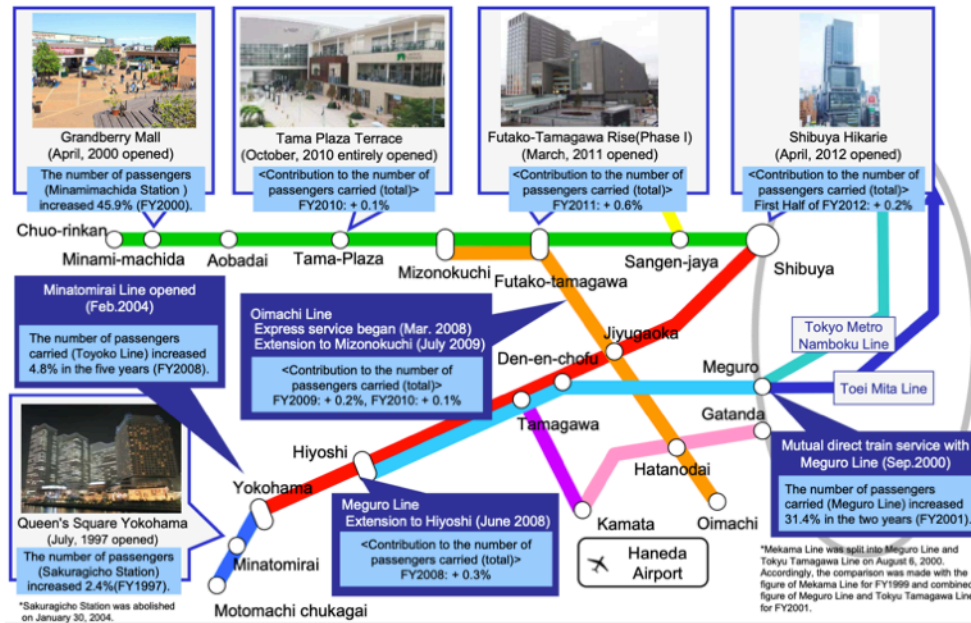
Grandberry Mall
(April, 2000 opened)

The number of passengers (Minamimachida Station ) increased 45.9% (FY2000).

Tama Plaza Terrace
(October, 2010 entirely opened)

<Contribution to the number of passengers carried (total)>
FY2010: + 0.1%

Futako-Tamagawa Rise(Phase I)
(March, 2011 opened)

<Contribution to the number of passengers carried (total)>
FY2011: + 0.6%

Shibuya Hikarie
(April, 2012 opened)

<Contribution to the number of passengers carried (total)>
First Half of FY2012: + 0.2%

Chuo-rinkan
Minami-machida
Aobadai
Tama-Plaza
Mizonokuchi
Futako-tamagawa
Sangen-jaya
Shibuya

Minatomirai Line opened
(Feb.2004)

The number of passengers carried (Toyoko Line) increased 4.8% in the five years (FY2008).

Oimachi Line
Express service began (Mar. 2008)
Extension to Mizonokuchi (July 2009)

<Contribution to the number of passengers carried (total)>
FY2009: + 0.2%, FY2010: + 0.1%

Jiyugaoka
Den-en-chofu
Meguro
Tokyo Metro Namboku Line
Toei Mita Line
Tamagawa
Gatanda
Hiyoshi
Hatanodai
Yokohama
Kamata
Oimachi
Minatomirai
Motomachi chukagai

Mutual direct train service with Meguro Line (Sep.2000)

The number of passengers carried (Meguro Line) increased 31.4% in the two years (FY2001).

Queen's Square Yokohama
(July, 1997 opened)

The number of passengers (Sakuragicho Station) increased 2.4%(FY1997).

*Sakuragicho Station was abolished on January 30, 2004.

Meguro Line
Extension to Hiyoshi (June 2008)

<Contribution to the number of passengers carried (total)>
FY2008: + 0.3%

Haneda Airport

*Mekama Line was split into Meguro Line and Tokyu Tamagawa Line on August 6, 2000. Accordingly, the comparison was made with the figure of Mekama Line for FY1999 and combined figure of Meguro Line and Tokyu Tamagawa Line for FY2001.